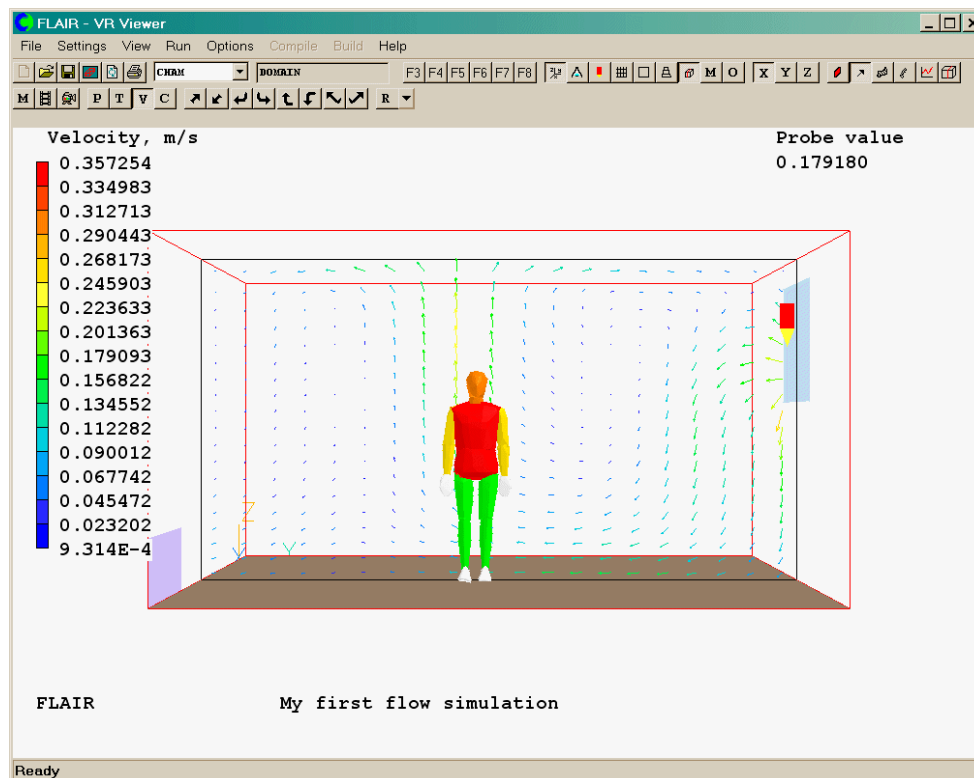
FLAIR - VR Viewer

File Settings View Run Options Compile Build Help

CHAM DOMAIN F3 F4 F5 F6 F7 F8 M O X Y Z

M P T V C R

Velocity, m/s
0.357254
0.334983
0.312713
0.290443
0.268173
0.245903
0.223633
0.201363
0.179093
0.156822
0.134552
0.112282
0.090012
0.067742
0.045472
0.023202
9.314E-4

Probe value
0.179180

Z
Y
X
Y

FLAIR My first flow simulation

Ready